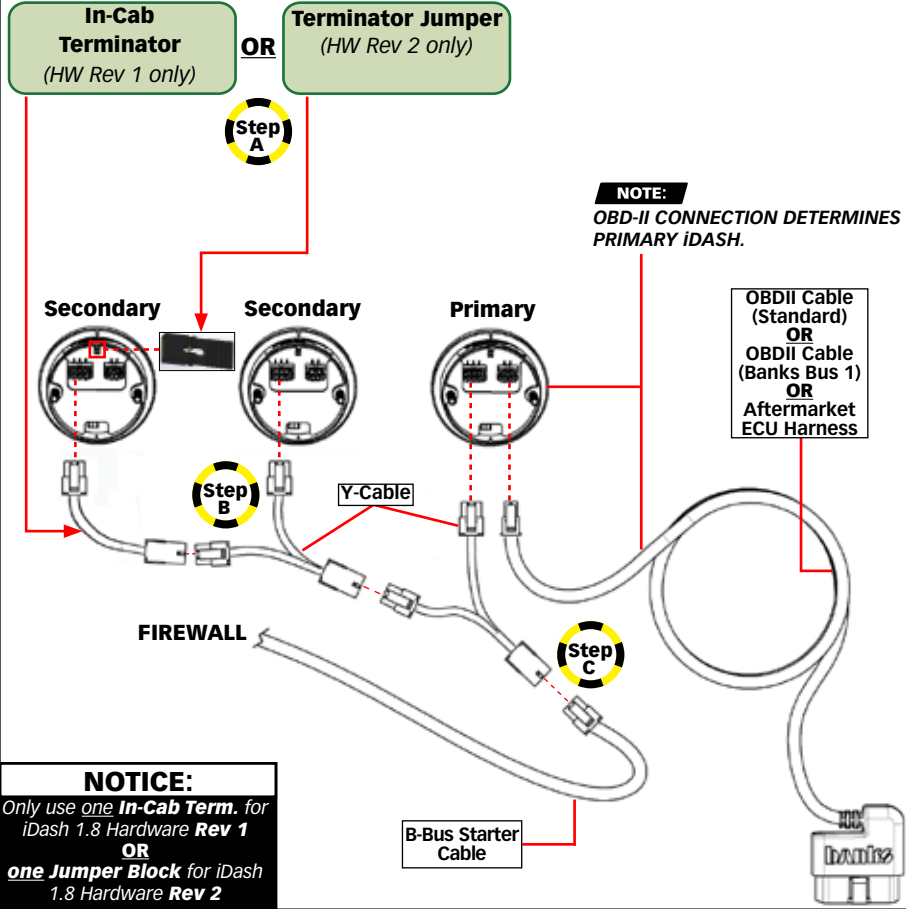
In-Cab Terminator
(HW Rev 1 only)

OR

Terminator Jumper
(HW Rev 2 only)

Step A

NOTE:
OBD-II CONNECTION DETERMINES PRIMARY iDASH.

Secondary

Secondary

Primary

OBDII Cable (Standard)
OR
OBDII Cable (Banks Bus 1)
OR
Aftermarket ECU Harness

Step B

Y-Cable

FIREWALL

Step C

NOTICE:
Only use one In-Cab Term. for iDash 1.8 Hardware Rev 1
OR
one Jumper Block for iDash 1.8 Hardware Rev 2

B-Bus Starter Cable

banks